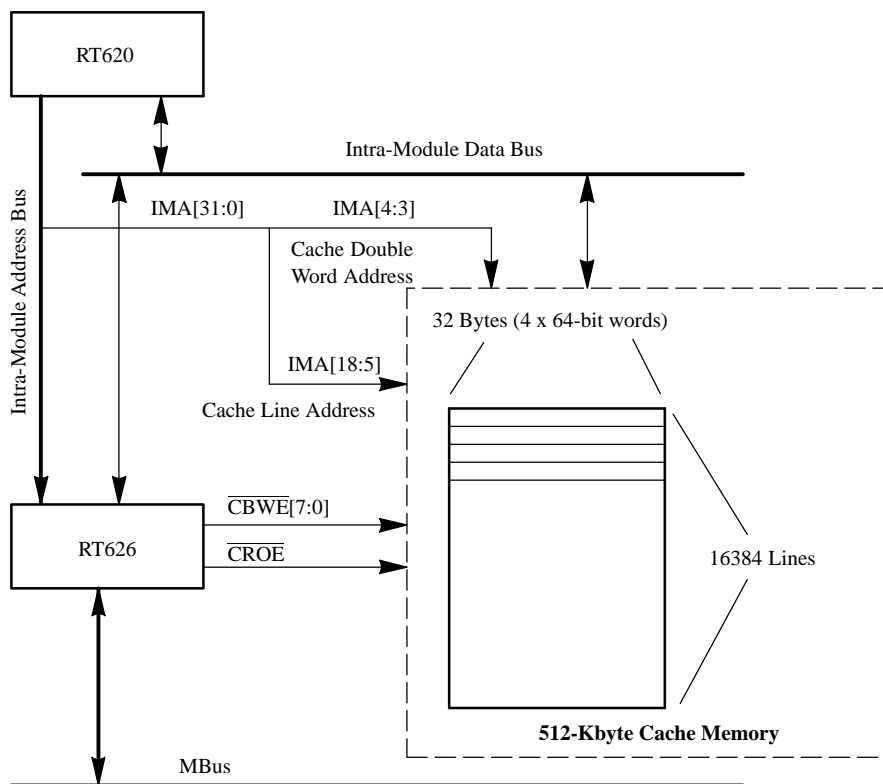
RT620

Intra-Module Data Bus

Intra-Module Address Bus

IMA[31:0]

IMA[4:3]

Cache Double Word Address

32 Bytes (4 x 64-bit words)

IMA[18:5]

Cache Line Address

$\overline{\text{CBWE}}$[7:0]

RT626

$\overline{\text{CROE}}$

16384 Lines

512-Kbyte Cache Memory

MBus